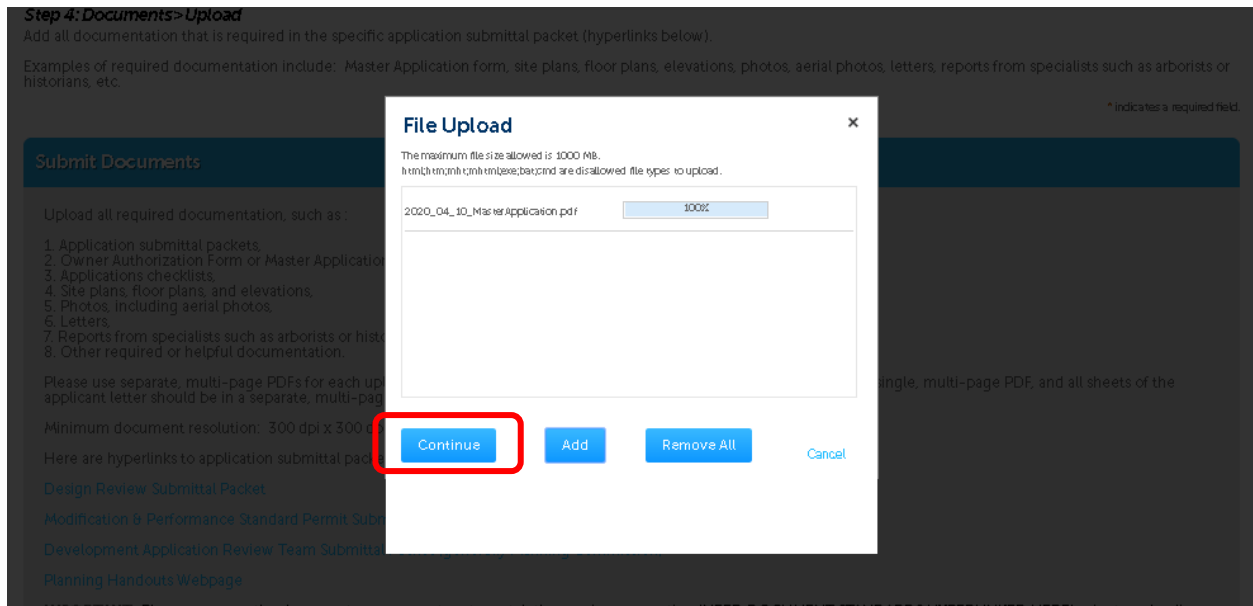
Step 4: Documents>Upload
Add all documentation that is required in the specific application submittal packet (hyperlinks below).

Examples of required documentation include: Master Application form, site plans, floor plans, elevations, photos, aerial photos, letters, reports from specialists such as arborists or historians, etc.

* indicates a required field.

Submit Documents

Upload all required documentation, such as :

1. Application submittal packets,
2. Owner Authorization Form or Master Applicatio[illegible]
3. Applications checklists,
4. Site plans, floor plans, and elevations,
5. Photos, including aerial photos,
6. Letters,
7. Reports from specialists such as arborists or histo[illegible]
8. Other required or helpful documentation.

Please use separate, multi-page PDFs for each up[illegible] single, multi-page PDF, and all sheets of the applicant letter should be in a separate, multi-pag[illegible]

Minimum document resolution: 300 dpi x 300 d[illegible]

Here are hyperlinks to application submittal pack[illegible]

Design Review Submittal Packet

Modification & Performance Standard Permit Subm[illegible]

Development Application Review Team Submitta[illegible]

Planning Handouts Webpage

File Upload
The maximum file size allowed is 1000 MB.
html;htm;mht;mhtml;exe;bat;cmd are disallowed file types to upload.

2020_04_10_MasterApplication.pdf 100%

Continue Add Remove All Cancel